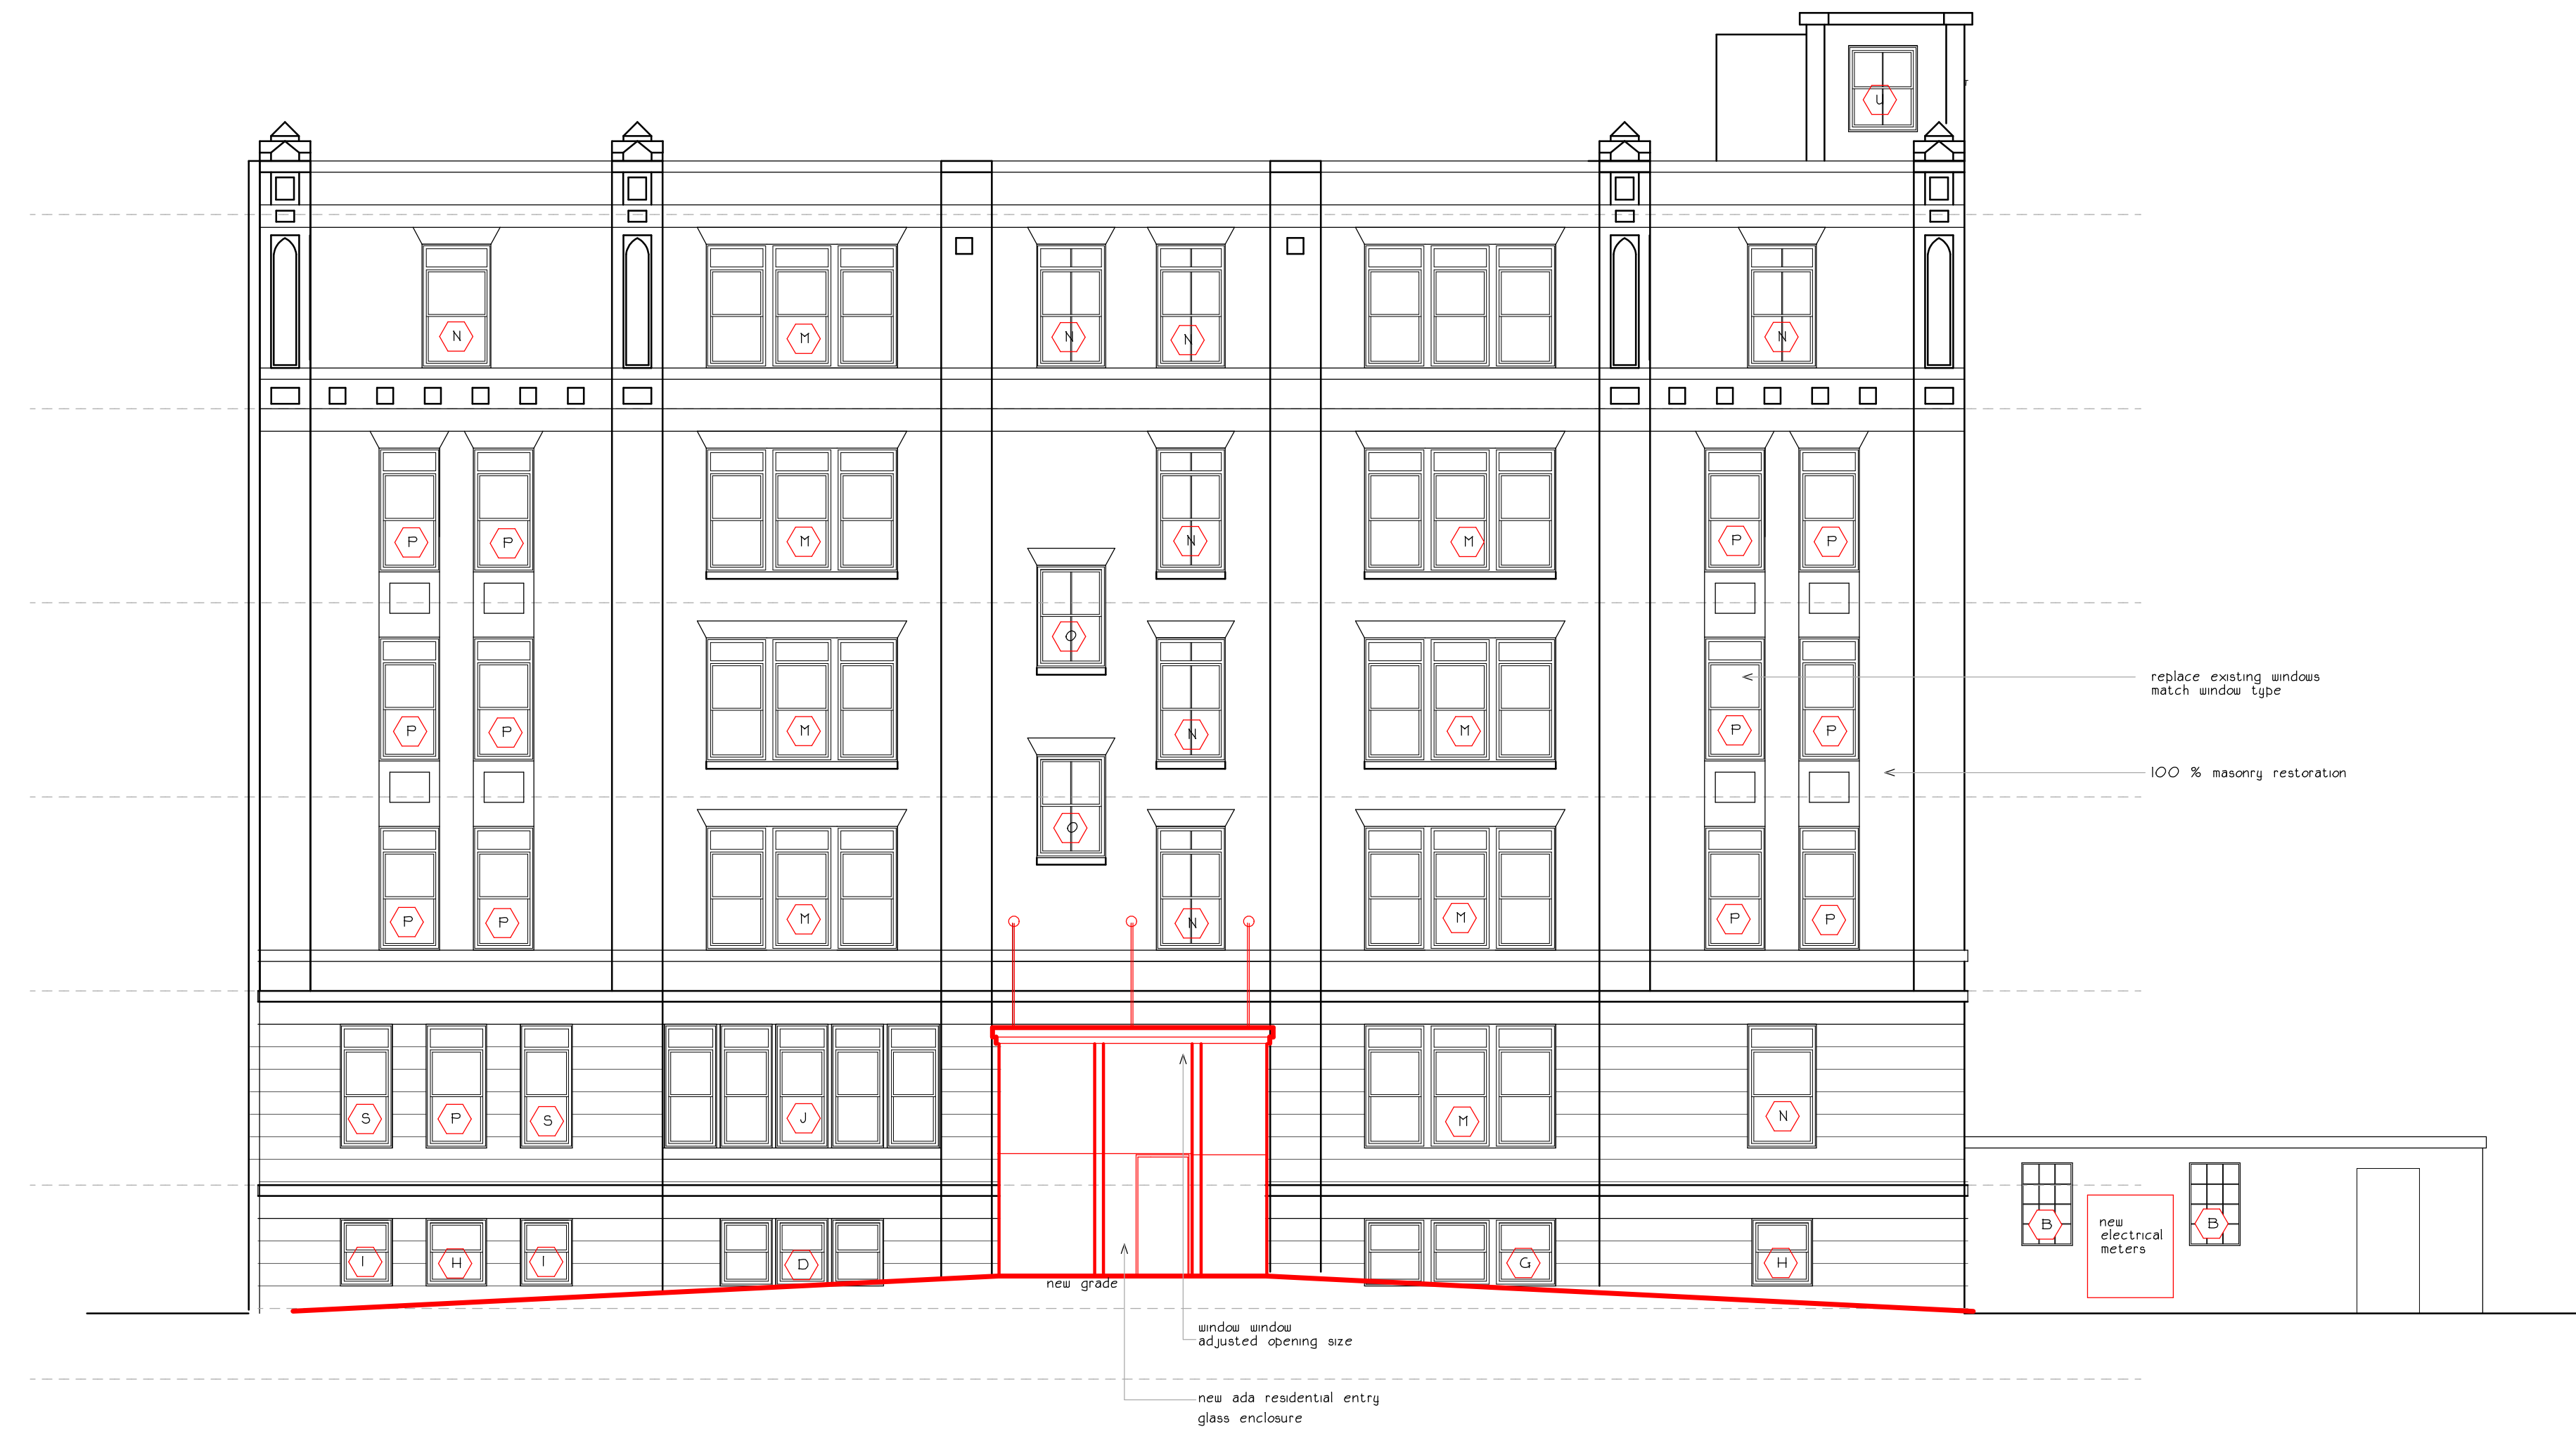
U

N M N N N

P P M N M P P

O

P P M N M P P

replace existing windows
match window type

O

100 % masonry restoration

P P M N M P P

S P S J M N

B new electrical meters B

I H I D G H

new grade

window window
adjusted opening size

new ada residential entry
glass enclosure